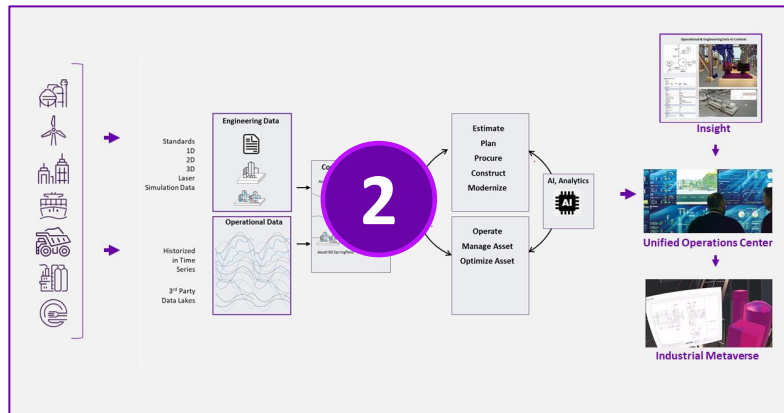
Standards
1D
2D
3D
Laser
Simulation Data

Engineering Data

Historized in Time Series

3rd Party Data Lakes

Operational Data

Co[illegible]

Asset 3D Springfie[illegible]

2

Estimate
Plan
Procure
Construct
Modernize

Operate
Manage Asset
Optimize Asset

AI, Analytics

AI

Operational & Engineering Data in Context

Insight

Unified Operations Center

Industrial Metaverse